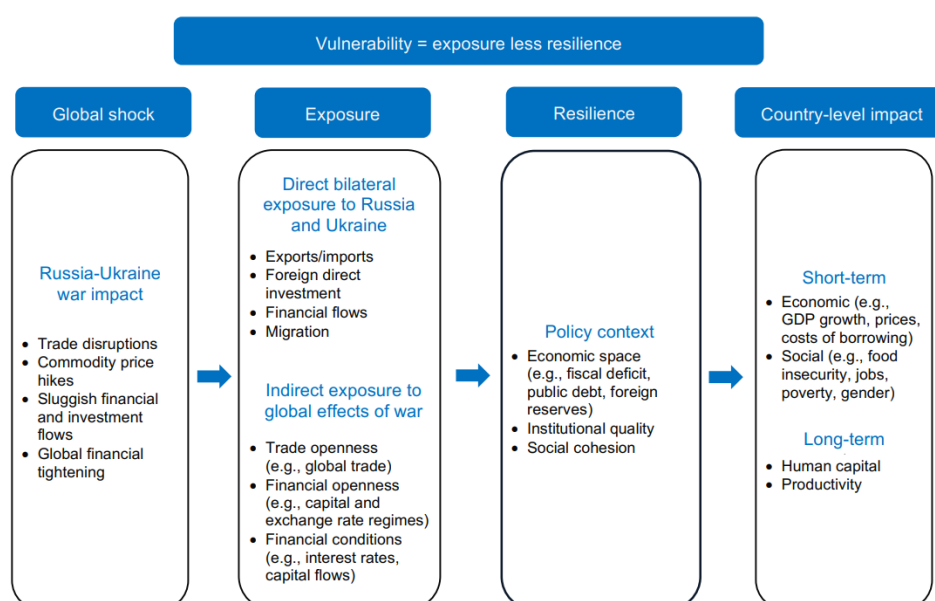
Vulnerability = exposure less resilience

Global shock

Russia-Ukraine war impact

- Trade disruptions
- Commodity price hikes
- Sluggish financial and investment flows
- Global financial tightening

Exposure

Direct bilateral exposure to Russia and Ukraine

- Exports/imports
- Foreign direct investment
- Financial flows
- Migration

Indirect exposure to global effects of war

- Trade openness (e.g., global trade)
- Financial openness (e.g., capital and exchange rate regimes)
- Financial conditions (e.g., interest rates, capital flows)

Resilience

Policy context

- Economic space (e.g., fiscal deficit, public debt, foreign reserves)
- Institutional quality
- Social cohesion

Country-level impact

Short-term

- Economic (e.g., GDP growth, prices, costs of borrowing)
- Social (e.g., food insecurity, jobs, poverty, gender)

Long-term

- Human capital
- Productivity